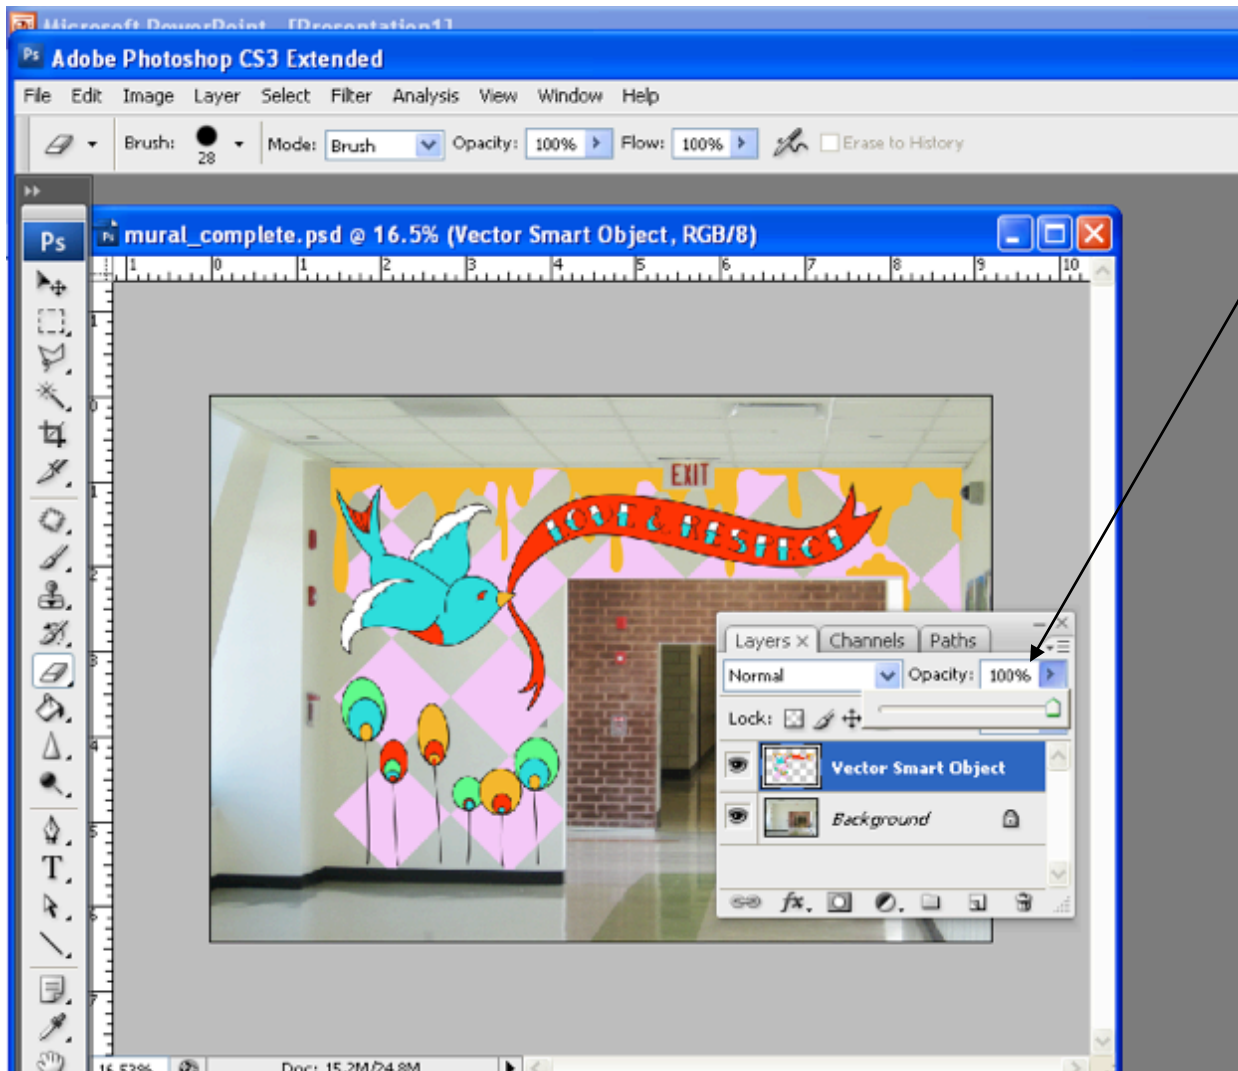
Microsoft PowerPoint - [Presentation1]
Adobe Photoshop CS3 Extended
File Edit Image Layer Select Filter Analysis View Window Help
Brush: 28 Mode: Brush Opacity: 100% Flow: 100% Erase to History
mural_complete.psd @ 16.5% (Vector Smart Object, RGB/8)
1 0 1 2 3 4 5 6 7 8 9 10
1 0 1 2 3 4 5 6 7
EXIT
LOVE & RESPECT
Layers × Channels Paths
Normal Opacity: 100%
Lock:
Vector Smart Object
Background
16.53% Doc: 15.2M/24.8M